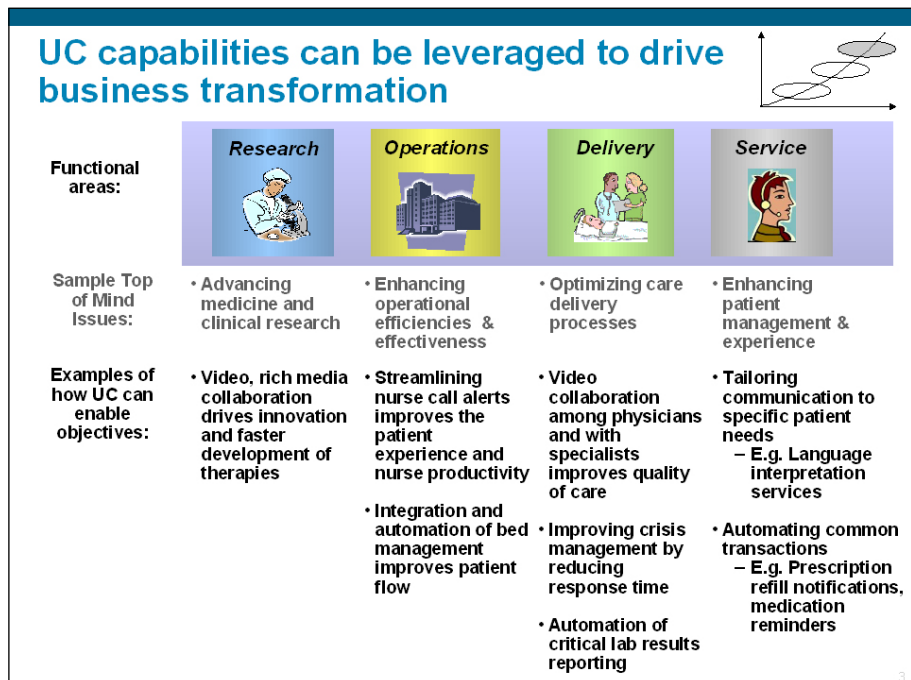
UC capabilities can be leveraged to drive business transformation

| | Research | Operations | Delivery | Service |
|---|---|---|---|---|
| Functional areas: | | | | |
| Sample Top of Mind Issues: | • Advancing medicine and clinical research | • Enhancing operational efficiencies & effectiveness | • Optimizing care delivery processes | • Enhancing patient management & experience |
| Examples of how UC can enable objectives: | • Video, rich media collaboration drives innovation and faster development of therapies | • Streamlining nurse call alerts improves the patient experience and nurse productivity<br>• Integration and automation of bed management improves patient flow | • Video collaboration among physicians and with specialists improves quality of care<br>• Improving crisis management by reducing response time<br>• Automation of critical lab results reporting | • Tailoring communication to specific patient needs<br>– E.g. Language interpretation services<br>• Automating common transactions<br>– E.g. Prescription refill notifications, medication reminders |

3